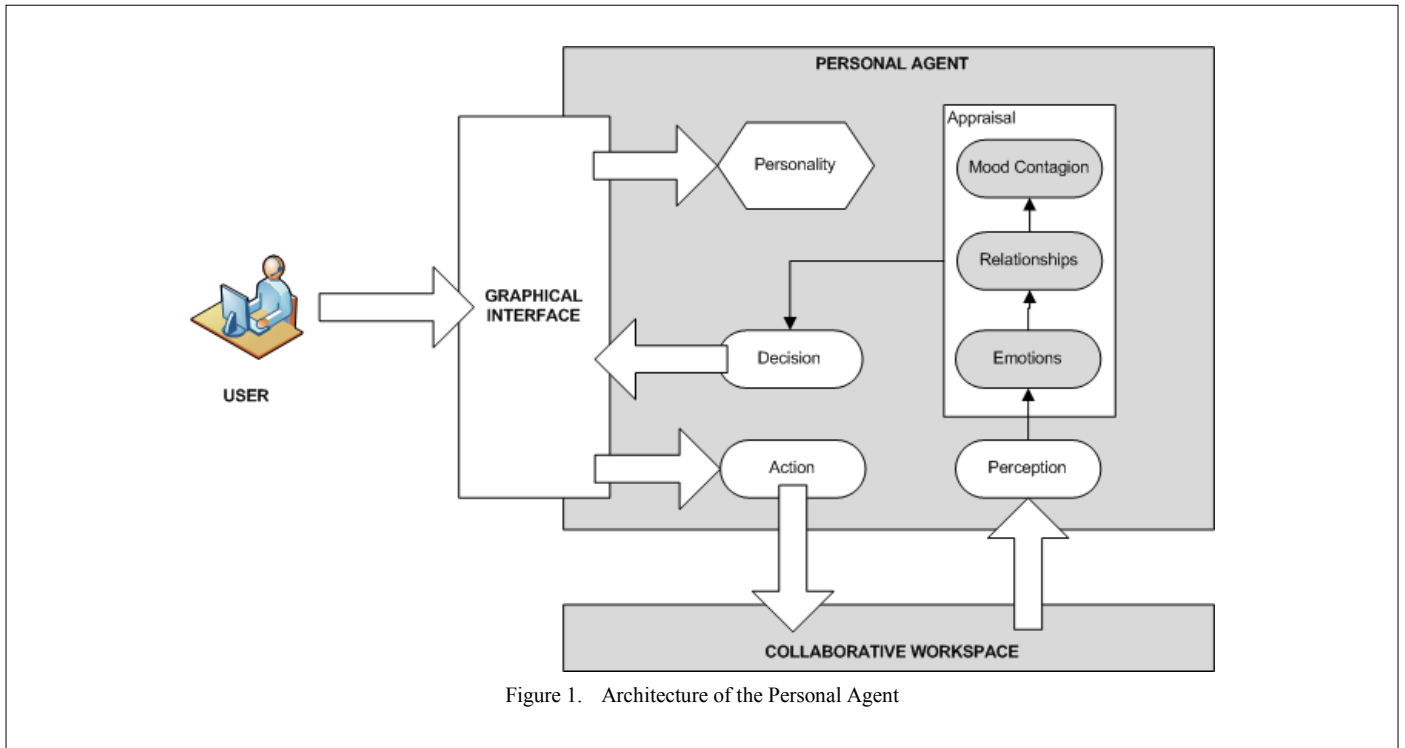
PERSONAL AGENT

Appraisal

Mood Contagion

Relationships

Emotions

Personality

GRAPHICAL INTERFACE

USER

Decision

Action

Perception

COLLABORATIVE WORKSPACE

Figure 1. Architecture of the Personal Agent